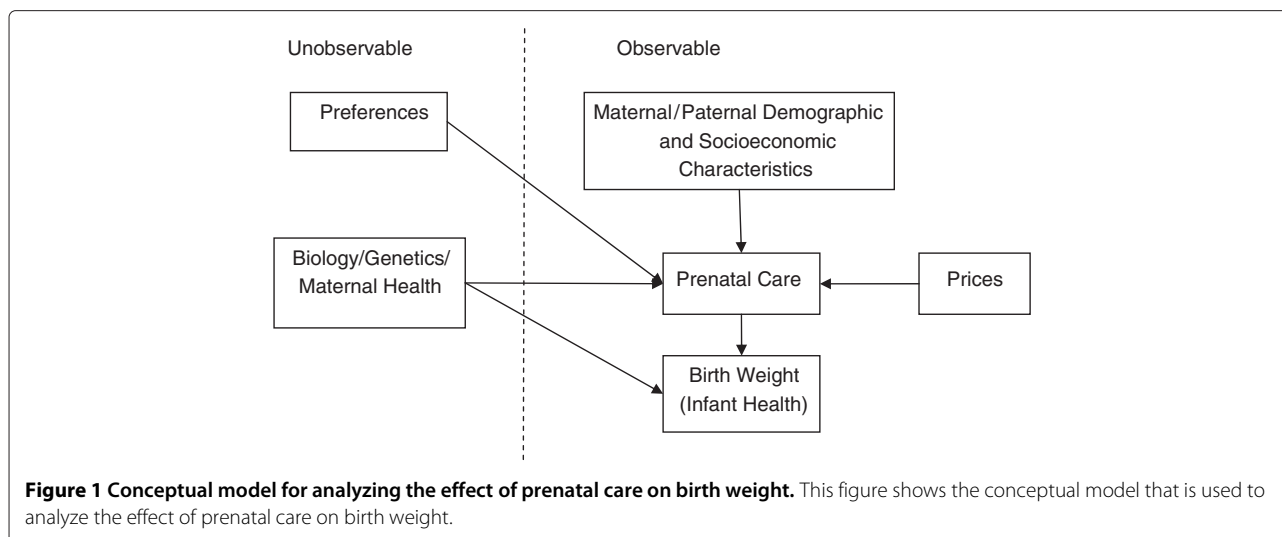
Unobservable

Observable

Preferences

Maternal/Paternal Demographic and Socioeconomic Characteristics

Biology/Genetics/ Maternal Health

Prenatal Care

Prices

Birth Weight (Infant Health)

**Figure 1 Conceptual model for analyzing the effect of prenatal care on birth weight.** This figure shows the conceptual model that is used to analyze the effect of prenatal care on birth weight.